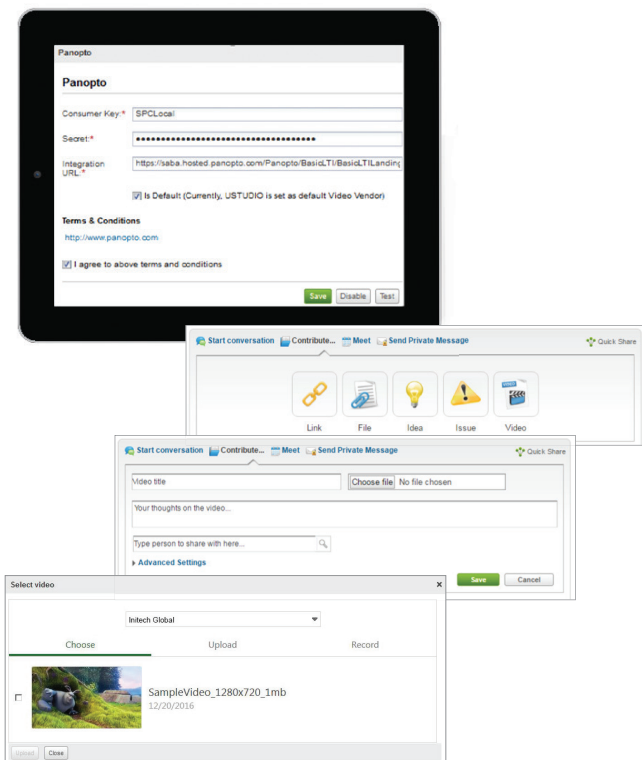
Panopto

Panopto

Consumer Key:* SPCLocal

Secret:* ••••••••••••••••••••••••••••••••••••

Integration URL:* https://saba.hosted.panopto.com/Panopto/BasicLTI/BasicLTILandin

Is Default (Currently, USTUDIO is set as default Video Vendor)

Terms & Conditions

http://www.panopto.com

I agree to above terms and conditions

Save Disable Test

Start conversation Contribute... Meet Send Private Message Quick Share

Link File Idea Issue Video

Start conversation Contribute... Meet Send Private Message Quick Share

Video title

Choose file No file chosen

Your thoughts on the video...

Type person to share with here...

Advanced Settings

Save Cancel

Select video ×

Initech Global

Choose Upload Record

SampleVideo_1280x720_1mb
12/20/2016

Upload Close